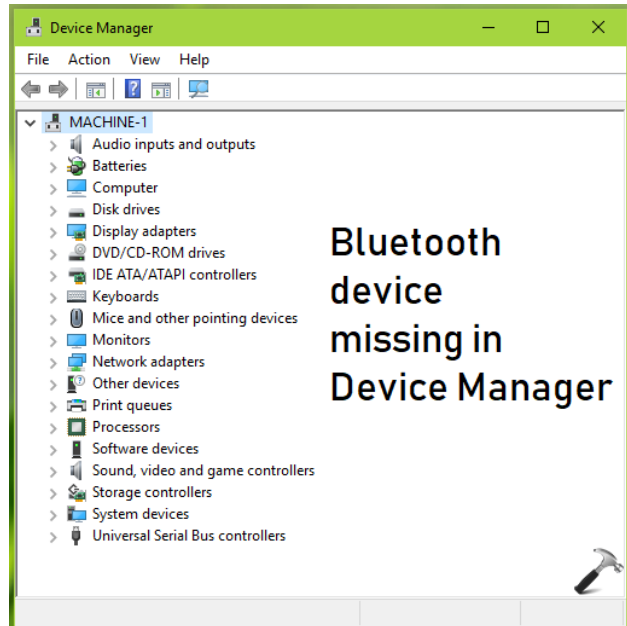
Device Manager

File Action View Help

MACHINE-1
Audio inputs and outputs
Batteries
Computer
Disk drives
Display adapters
DVD/CD-ROM drives
IDE ATA/ATAPI controllers
Keyboards
Mice and other pointing devices
Monitors
Network adapters
Other devices
Print queues
Processors
Software devices
Sound, video and game controllers
Storage controllers
System devices
Universal Serial Bus controllers

Bluetooth device missing in Device Manager